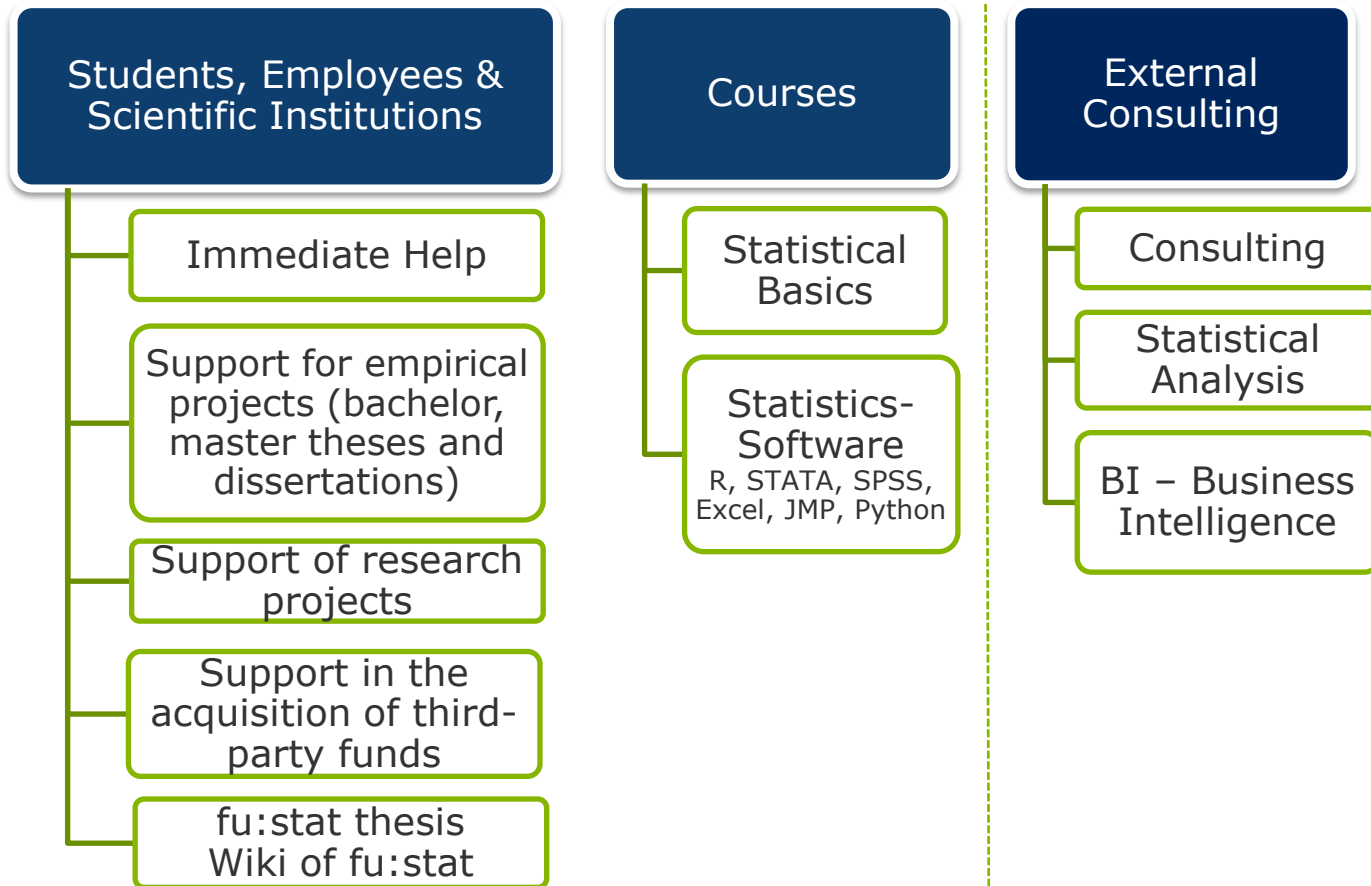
Students, Employees & Scientific Institutions

Immediate Help

Support for empirical projects (bachelor, master theses and dissertations)

Support of research projects

Support in the acquisition of third-party funds

fu:stat thesis
Wiki of fu:stat

Courses

Statistical Basics

Statistics-Software
R, STATA, SPSS, Excel, JMP, Python

External Consulting

Consulting

Statistical Analysis

BI – Business Intelligence